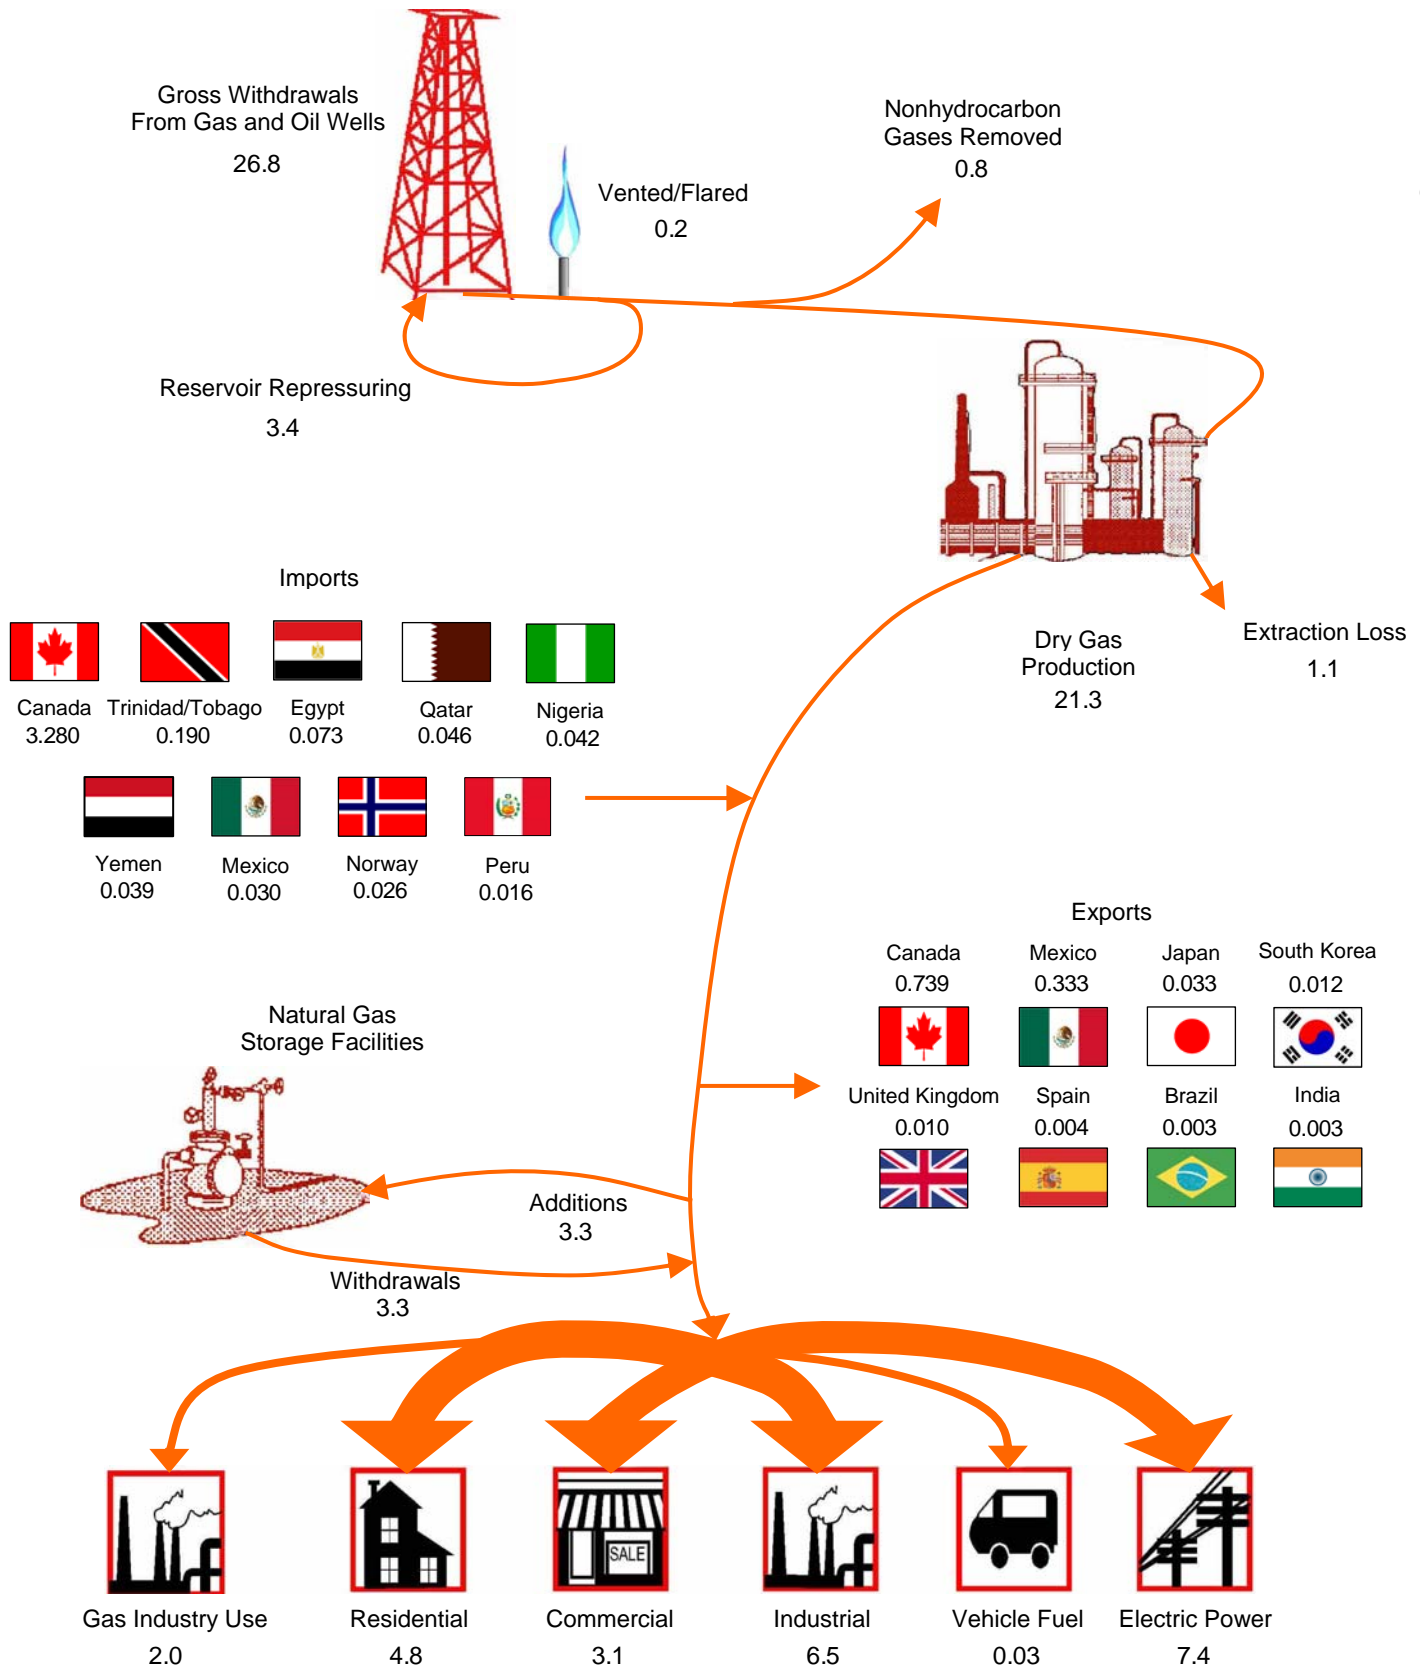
Gross Withdrawals From Gas and Oil Wells
26.8

Vented/Flared
0.2

Nonhydrocarbon Gases Removed
0.8

Reservoir Repressuring
3.4

Dry Gas Production
21.3

Extraction Loss
1.1

Imports

Canada 3.280
Trinidad/Tobago 0.190
Egypt 0.073
Qatar 0.046
Nigeria 0.042
Yemen 0.039
Mexico 0.030
Norway 0.026
Peru 0.016

Exports

Canada 0.739
Mexico 0.333
Japan 0.033
South Korea 0.012
United Kingdom 0.010
Spain 0.004
Brazil 0.003
India 0.003

Natural Gas Storage Facilities

Additions
3.3

Withdrawals
3.3

SALE

Gas Industry Use 2.0
Residential 4.8
Commercial 3.1
Industrial 6.5
Vehicle Fuel 0.03
Electric Power 7.4